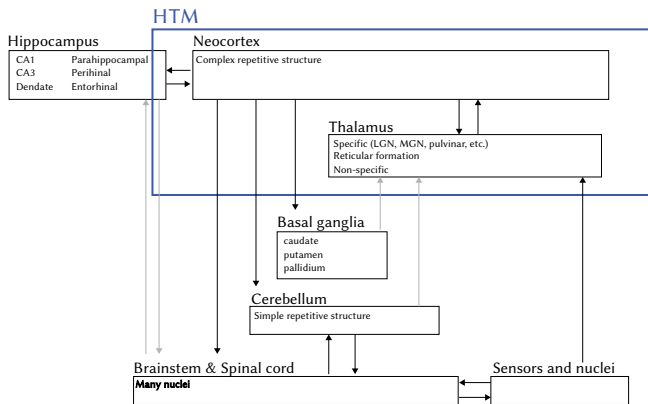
HTM

Hippocampus

CA1 Parahippocampal
CA3 Perihinal
Dendate Entorhinal

Neocortex

Complex repetitive structure

Thalamus

Specific (LGN, MGN, pulvinar, etc.)
Reticular formation
Non-specific

Basal ganglia

caudate
putamen
pallidium

Cerebellum

Simple repetitive structure

Brainstem & Spinal cord

Many nuclei

Sensors and nuclei